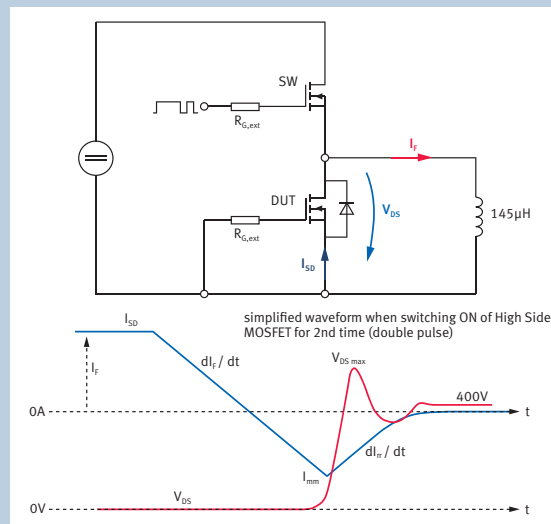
SW

$R_{G,ext}$

$I_F$

DUT

$V_{DS}$

145µH

$R_{G,ext}$

$I_{SD}$

simplified waveform when switching ON of High Side MOSFET for 2nd time (double pulse)

$I_{SD}$

$I_F$

$dI_F$ / dt

$V_{DS\,max}$

400V

0A

t

$dI_{rr}$ / dt

$I_{rrm}$

$V_{DS}$

0V

t